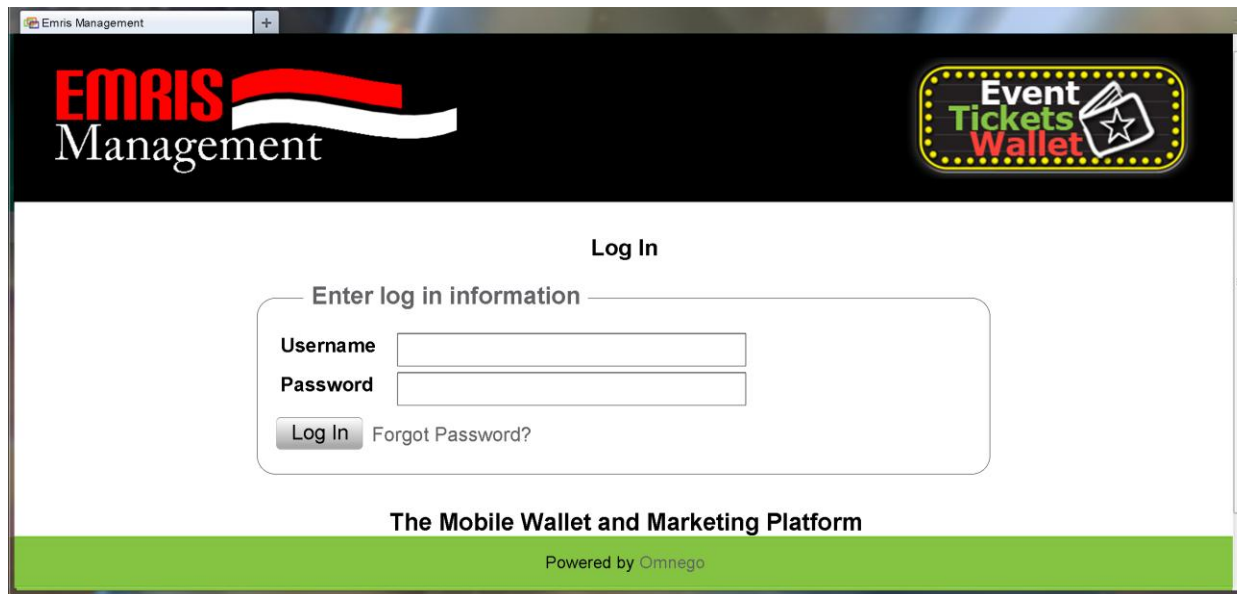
Emris Management

+

EMRIS
Management

Event
Tickets
Wallet

Log In

Enter log in information

Username

Password

Log In

Forgot Password?

The Mobile Wallet and Marketing Platform

Powered by Omnego